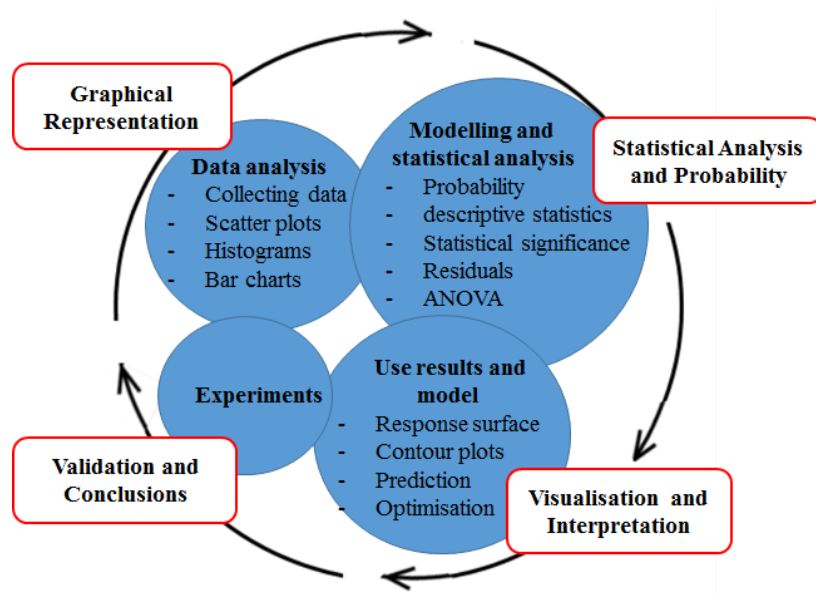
Graphical Representation

Data analysis
- Collecting data
- Scatter plots
- Histograms
- Bar charts

Modelling and statistical analysis
- Probability
- descriptive statistics
- Statistical significance
- Residuals
- ANOVA

Statistical Analysis and Probability

Experiments

Use results and model
- Response surface
- Contour plots
- Prediction
- Optimisation

Validation and Conclusions

Visualisation and Interpretation